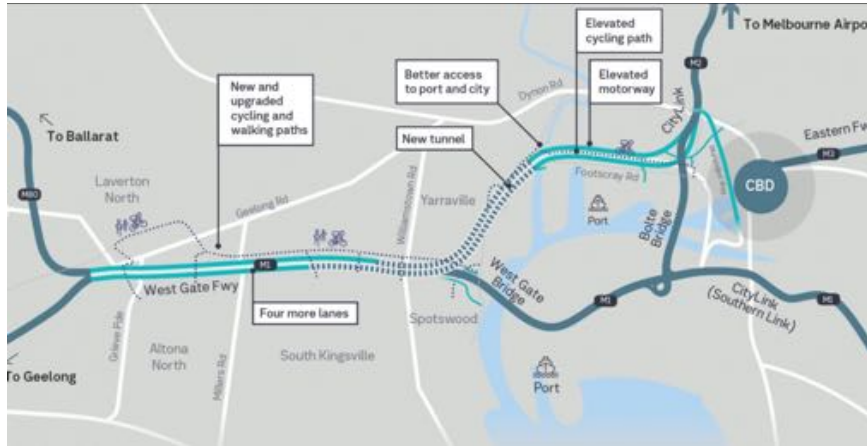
To Melbourne Airpo

Elevated cycling path

Elevated motorway

Better access to port and city

New and upgraded cycling and walking paths

New tunnel

To Ballarat

M80

Laverton North

Geelong Rd

Williamstown Rd

Yarraville

Dynon Rd

Footscray Rd

M2

CityLink

Eastern Fw

M3

CBD

Port

Bolte Bridge

West Gate Bridge

M1

CityLink (Southern Link)

M1

West Gate Fwy

M1

Four more lanes

Spotswood

Grieve Pde

Altona North

Millers Rd

South Kingsville

To Geelong

Port